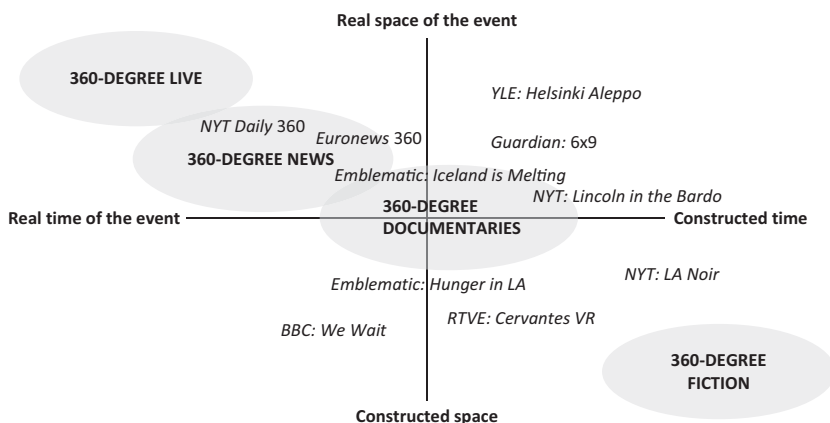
Real space of the event

360-DEGREE LIVE

YLE: Helsinki Aleppo

NYT Daily 360

Euronews 360

Guardian: 6x9

360-DEGREE NEWS

Emblematic: Iceland is Melting

NYT: Lincoln in the Bardo

Real time of the event

360-DEGREE DOCUMENTARIES

Constructed time

NYT: LA Noir

Emblematic: Hunger in LA

BBC: We Wait

RTVE: Cervantes VR

360-DEGREE FICTION

Constructed space